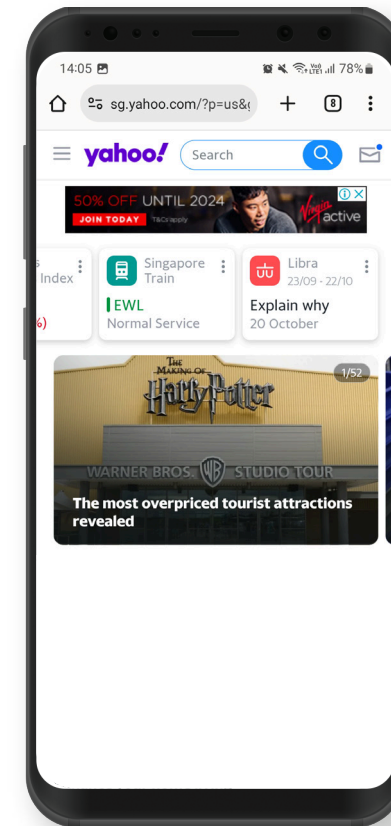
14:05 78%

sg.yahoo.com/?p=us&

8

yahoo!

Search

50% OFF UNTIL 2024
JOIN TODAY T&Cs apply
Virgin active

s
Index
%)

Singapore Train
EWL
Normal Service

Libra
23/09 - 22/10
Explain why
20 October

1/52

THE MAKING OF Harry Potter
WARNER BROS STUDIO TOUR

The most overpriced tourist attractions revealed